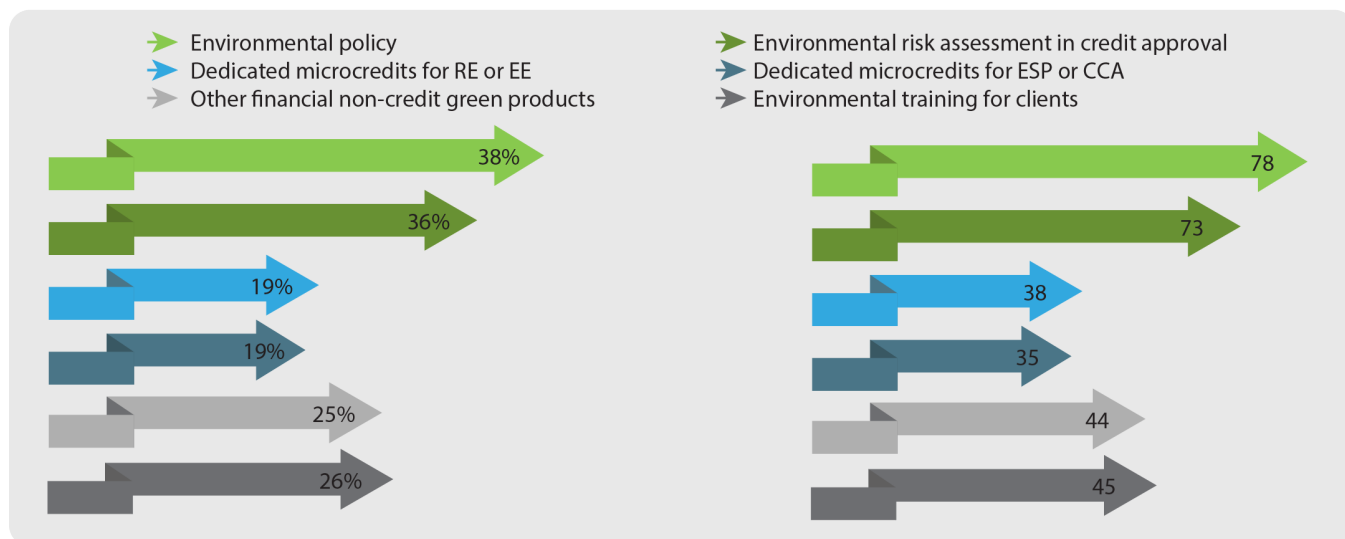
Environmental policy
Dedicated microcredits for RE or EE
Other financial non-credit green products

Environmental risk assessment in credit approval
Dedicated microcredits for ESP or CCA
Environmental training for clients

38%
36%
19%
19%
25%
26%

78
73
38
35
44
45